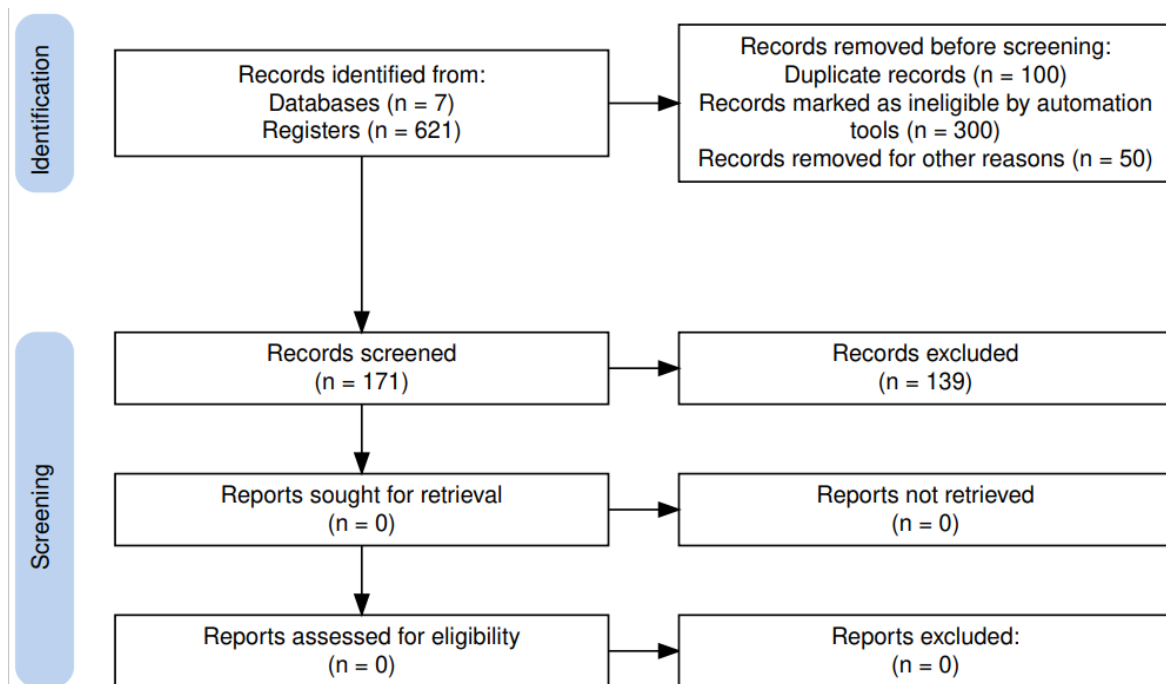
Identification

Records identified from:
Databases (n = 7)
Registers (n = 621)

Records removed before screening:
Duplicate records (n = 100)
Records marked as ineligible by automation tools (n = 300)
Records removed for other reasons (n = 50)

Screening

Records screened
(n = 171)

Records excluded
(n = 139)

Reports sought for retrieval
(n = 0)

Reports not retrieved
(n = 0)

Reports assessed for eligibility
(n = 0)

Reports excluded:
(n = 0)